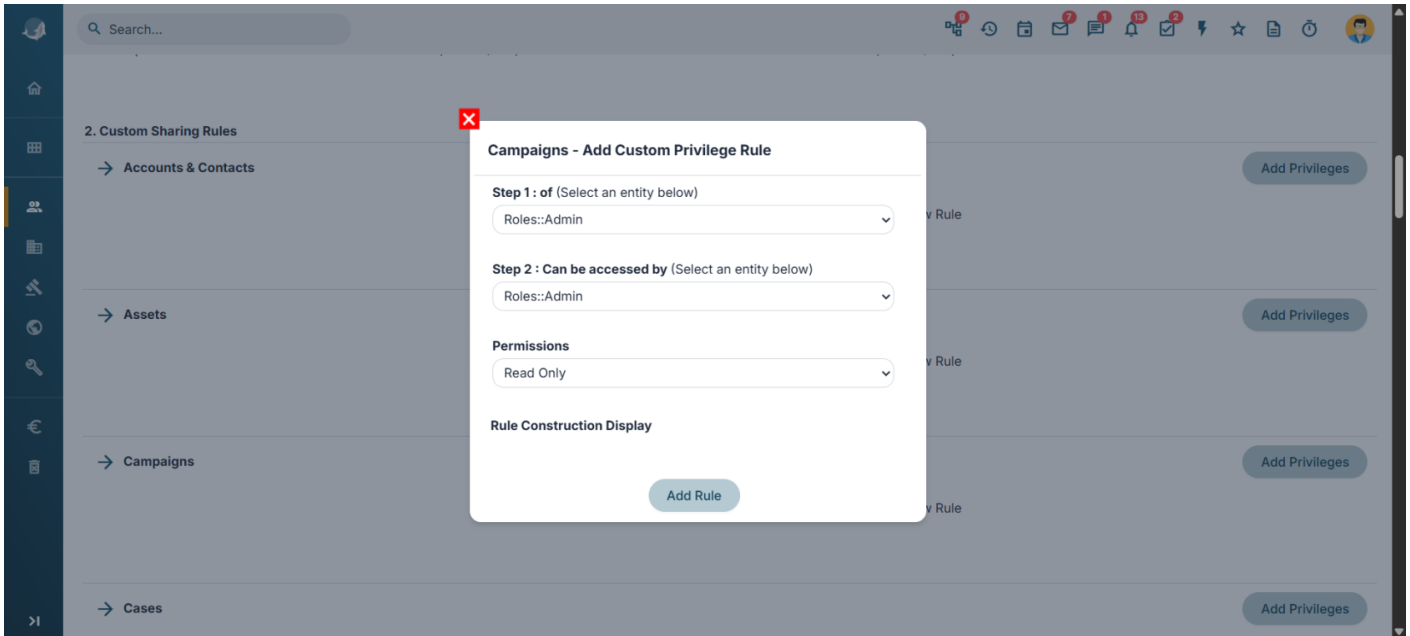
Search...

9 7 1 13 2

2. Custom Sharing Rules

→ Accounts & Contacts

Add Privileges

v Rule

→ Assets

Add Privileges

v Rule

→ Campaigns

Add Privileges

v Rule

→ Cases

Add Privileges

Campaigns - Add Custom Privilege Rule

Step 1 : of (Select an entity below)

Roles::Admin

Step 2 : Can be accessed by (Select an entity below)

Roles::Admin

Permissions

Read Only

Rule Construction Display

Add Rule